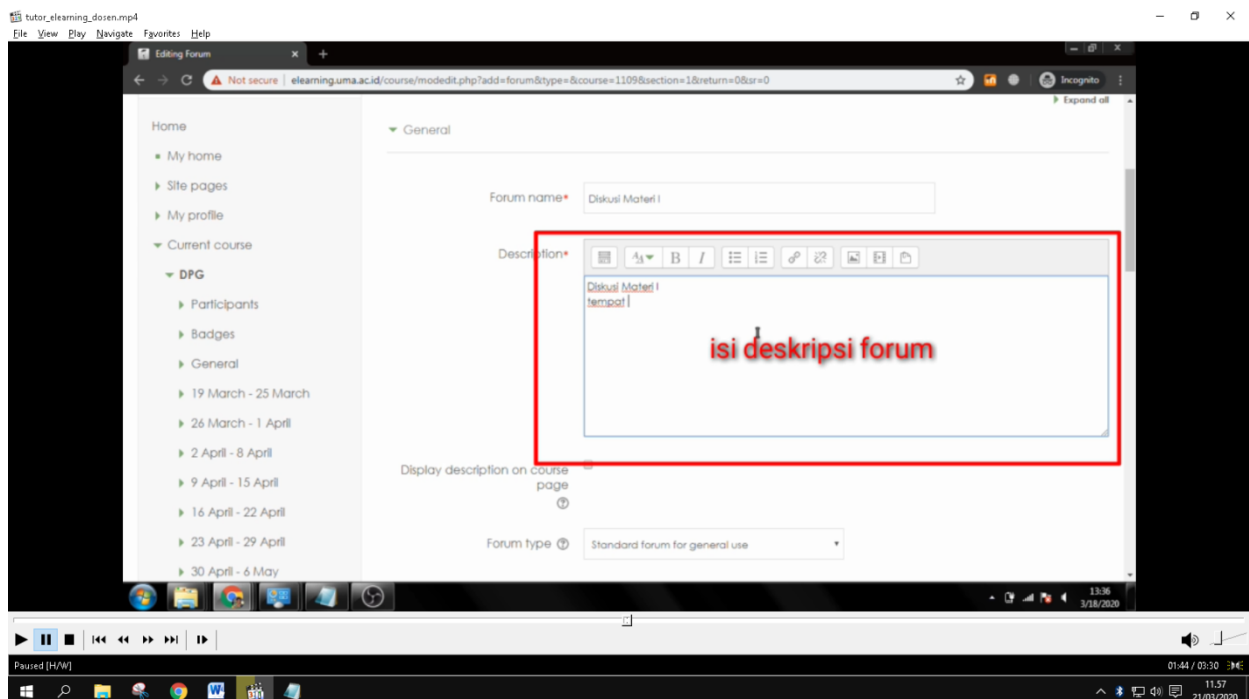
tutor_elearning_dosen.mp4
File View Play Navigate Favorites Help

Editing Forum

Not secure | elearning.uma.ac.id/course/modedit.php?add=forum&type=&course=1109&section=1&return=0&sr=0

Incognito

Expand all

Home
My home
Site pages
My profile
Current course
DPG
Participants
Badges
General
19 March - 25 March
26 March - 1 April
2 April - 8 April
9 April - 15 April
16 April - 22 April
23 April - 29 April
30 April - 6 May

General

Forum name* Diskusi Materi I

Description*

Diskusi Materi I
tempat

isi deskripsi forum

Display description on course page

Forum type Standard forum for general use

13:36
3/18/2020

Paused [H/W]

01:44 / 03:30

11.57
21/03/2020